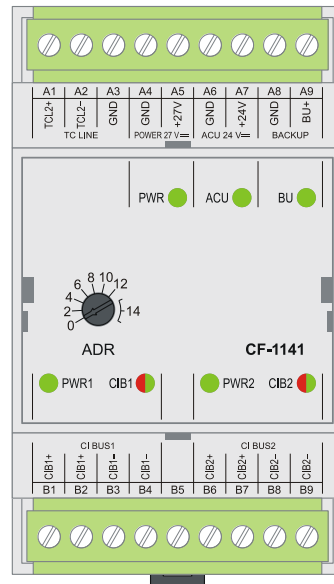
A1 A2 A3 A4 A5 A6 A7 A8 A9

TCL2+ TCL2– GND GND +27V GND +24V GND BU+

TC LINE POWER 27 V ═ ACU 24 V ═ BACKUP

PWR ACU BU

0 2 4 6 8 10 12 14

ADR

CF-1141

PWR1 CIB1 PWR2 CIB2

CI BUS1 CI BUS2

CIB1+ CIB1+ CIB1– CIB1– CIB2+ CIB2+ CIB2– CIB2–

B1 B2 B3 B4 B5 B6 B7 B8 B9